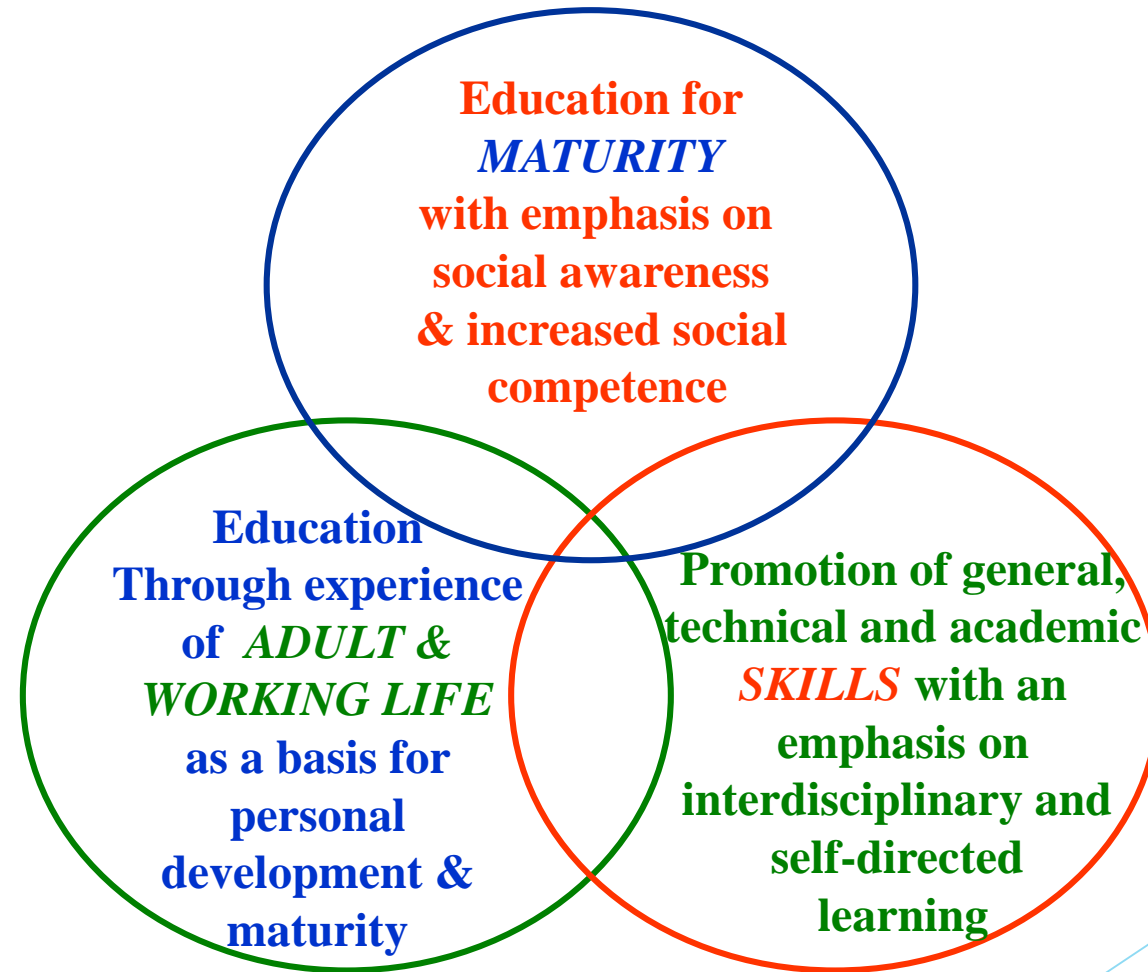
Education for MATURITY with emphasis on social awareness & increased social competence

Education Through experience of ADULT & WORKING LIFE as a basis for personal development & maturity

Promotion of general, technical and academic SKILLS with an emphasis on interdisciplinary and self-directed learning